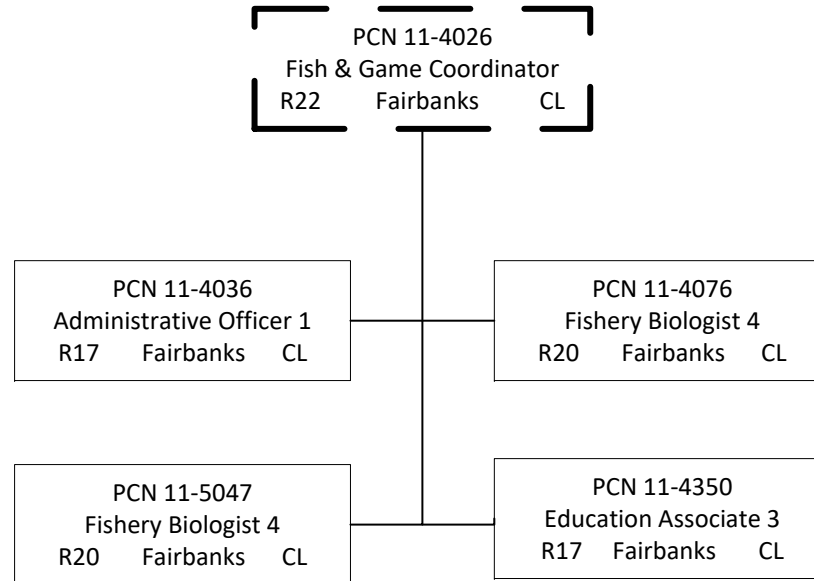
PCN 11-4026
Fish & Game Coordinator
R22 Fairbanks CL

PCN 11-4036
Administrative Officer 1
R17 Fairbanks CL

PCN 11-4076
Fishery Biologist 4
R20 Fairbanks CL

PCN 11-5047
Fishery Biologist 4
R20 Fairbanks CL

PCN 11-4350
Education Associate 3
R17 Fairbanks CL